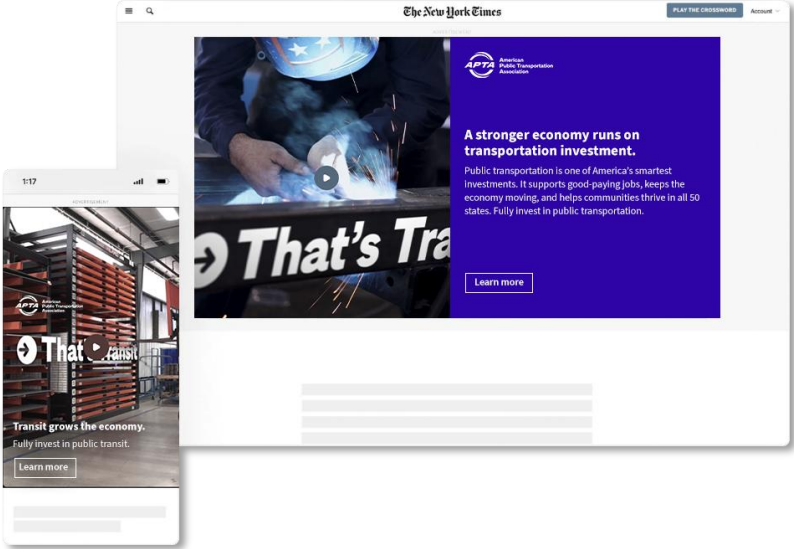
The New York Times

PLAY THE CROSSWORD

Account

ADVERTISEMENT

APTA American Public Transportation Association

That's Tra

A stronger economy runs on transportation investment.

Public transportation is one of America's smartest investments. It supports good-paying jobs, keeps the economy moving, and helps communities thrive in all 50 states. Fully invest in public transportation.

Learn more

1:17

ADVERTISEMENT

APTA American Public Transportation Association

That's Transit

Transit grows the economy.

Fully invest in public transit.

Learn more